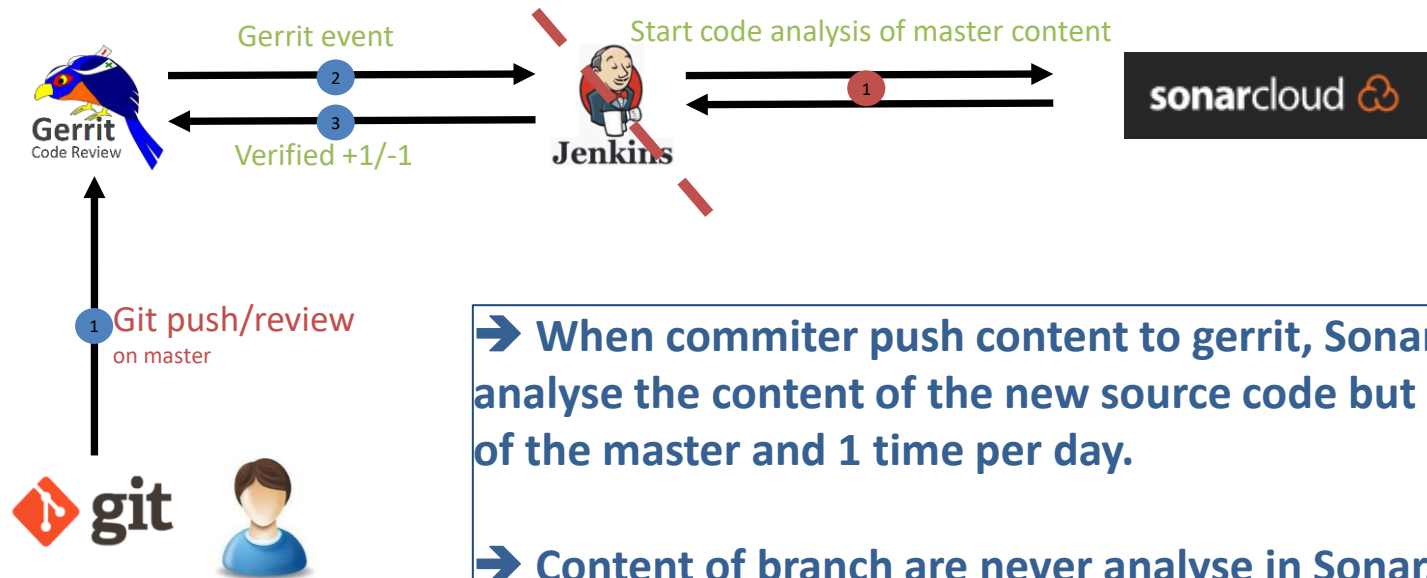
Gerrit Code Review

Gerrit event

2

3

Verified +1/-1

Jenkins

Start code analysis of master content

1

sonarcloud

1 Git push/review on master

git

➔ When commiter push content to gerrit, Sonar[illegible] analyse the content of the new source code but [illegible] of the master and 1 time per day.

➔ Content of branch are never analyse in Sonar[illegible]